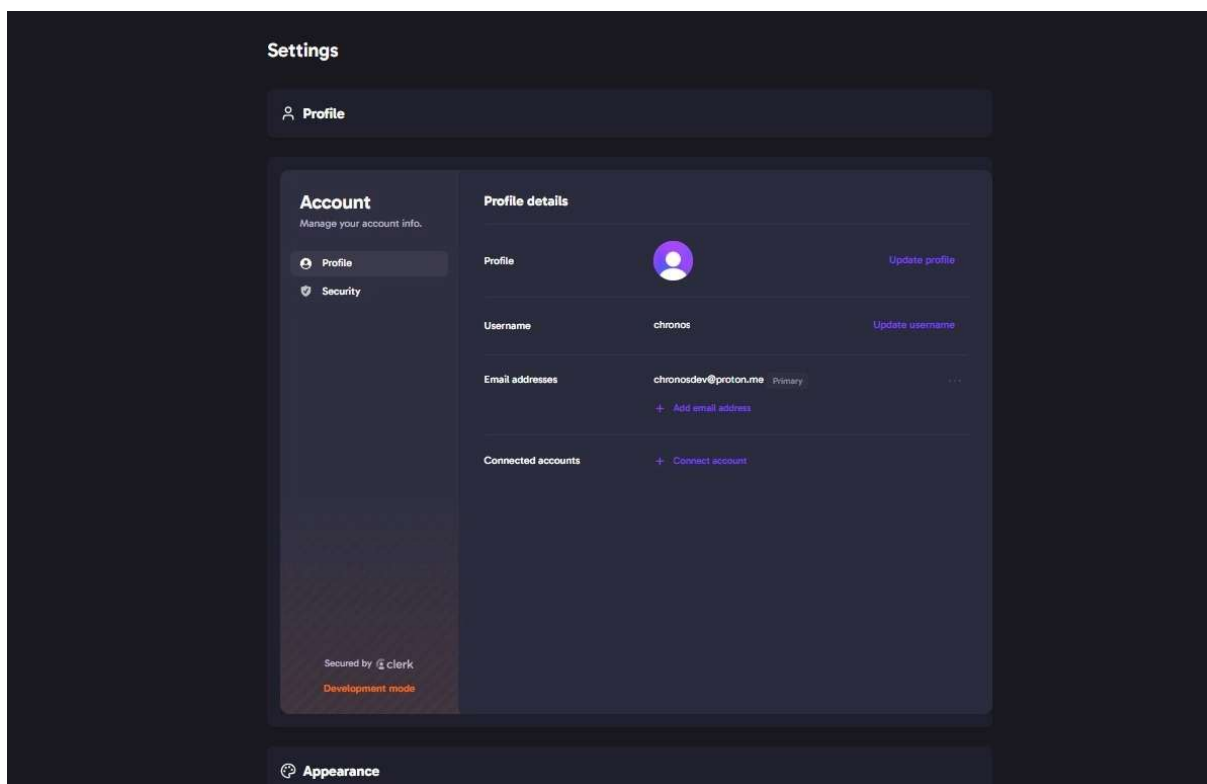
Settings

Profile

Account
Manage your account info.

Profile
Security

Secured by clerk
Development mode

Profile details

Profile
Update profile

Username
chronos
Update username

Email addresses
chronosdev@proton.me Primary
+ Add email address

Connected accounts
+ Connect account

Appearance